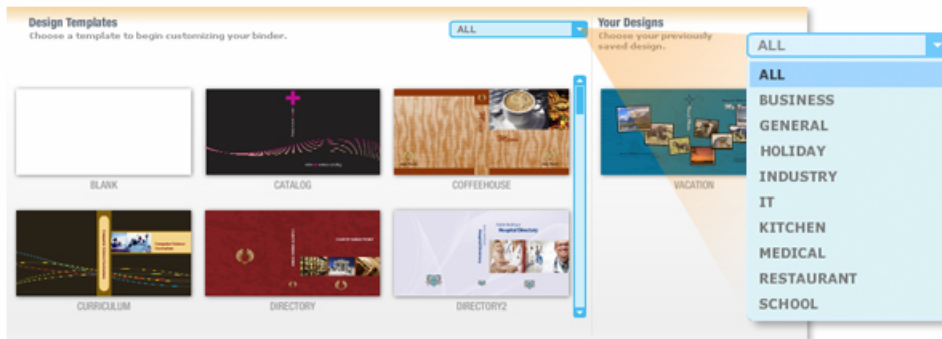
Design Templates
Choose a template to begin customizing your binder.

ALL

Your Designs
Choose your previously saved design.

ALL

ALL
BUSINESS
GENERAL
HOLIDAY
INDUSTRY
IT
KITCHEN
MEDICAL
RESTAURANT
SCHOOL

BLANK

CATALOG

COFFEEHOUSE

VACATION

CURRICULUM

DIRECTORY

DIRECTORY2